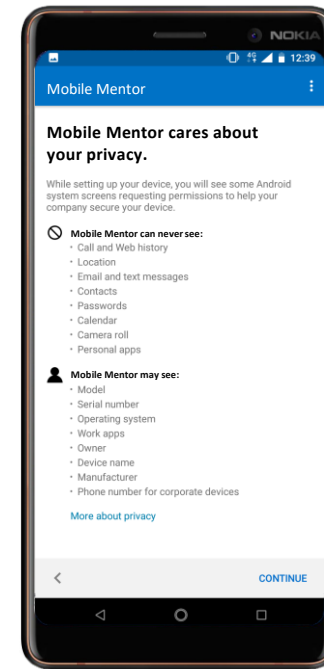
NOKIA

12:39

Mobile Mentor

Mobile Mentor cares about your privacy.

While setting up your device, you will see some Android system screens requesting permissions to help your company secure your device.

Mobile Mentor can never see:
• Call and Web history
• Location
• Email and text messages
• Contacts
• Passwords
• Calendar
• Camera roll
• Personal apps

Mobile Mentor may see:
• Model
• Serial number
• Operating system
• Work apps
• Owner
• Device name
• Manufacturer
• Phone number for corporate devices

More about privacy

CONTINUE